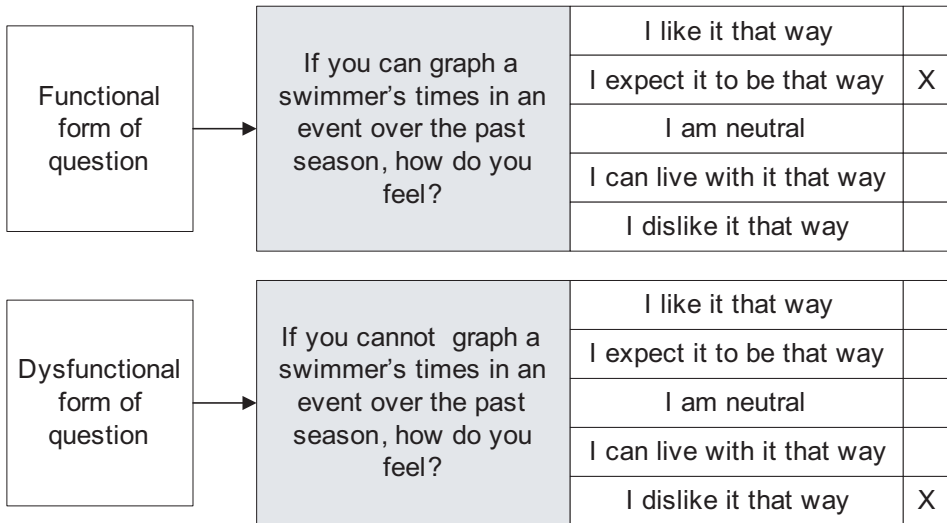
Functional form of question

If you can graph a swimmer's times in an event over the past season, how do you feel?

| | |
|---|---|
| I like it that way | |
| I expect it to be that way | X |
| I am neutral | |
| I can live with it that way | |
| I dislike it that way | |

Dysfunctional form of question

If you cannot graph a swimmer's times in an event over the past season, how do you feel?

| | |
|---|---|
| I like it that way | |
| I expect it to be that way | |
| I am neutral | |
| I can live with it that way | |
| I dislike it that way | X |